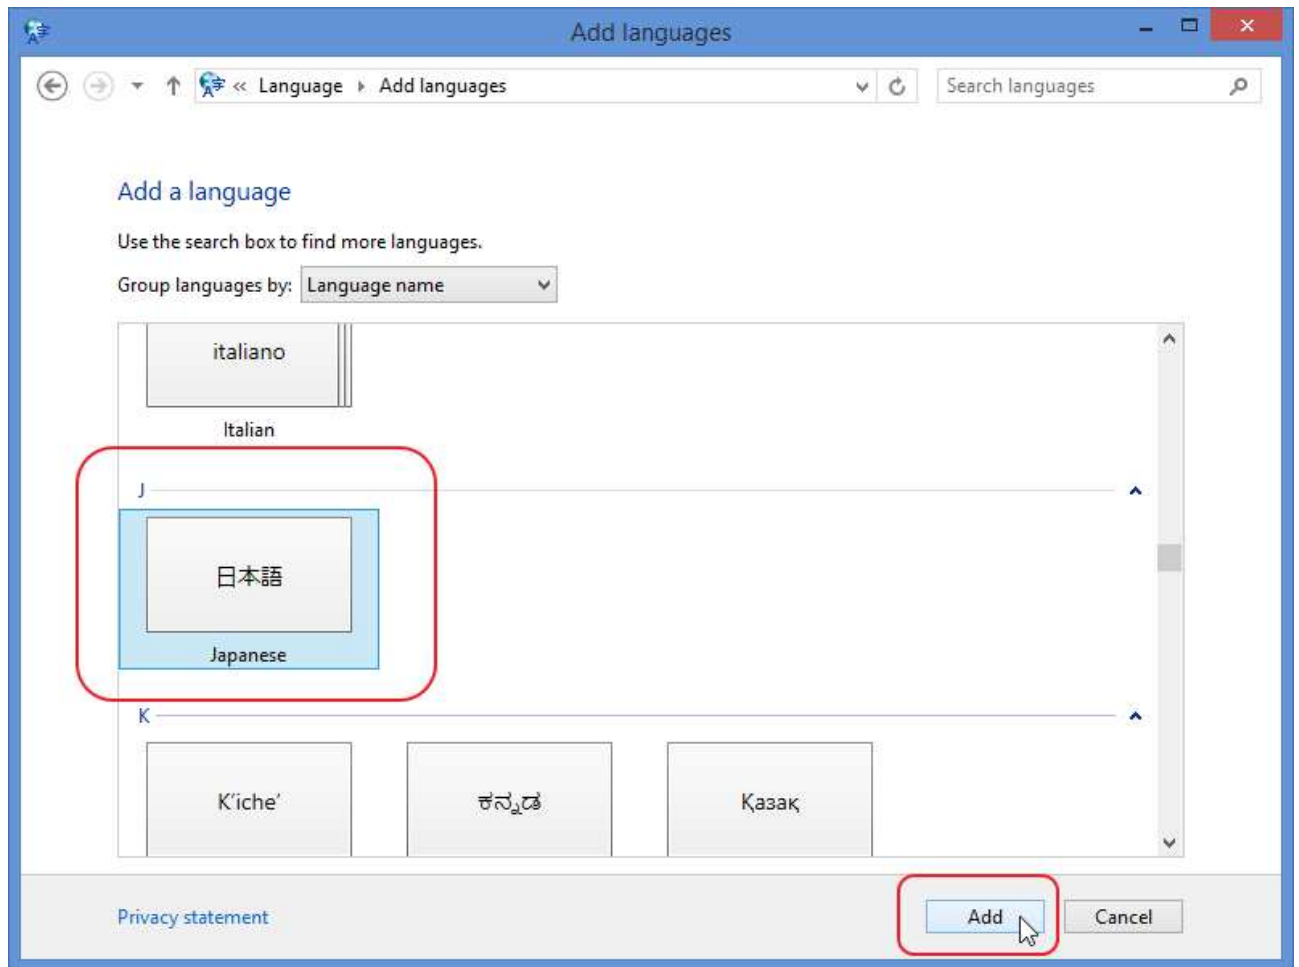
Add languages

« Language ▸ Add languages

Search languages

Add a language

Use the search box to find more languages.

Group languages by: Language name

italiano

Italian

J

日本語

Japanese

K

K'iche'

ಕನ್ನಡ

Қазақ

Privacy statement

Add

Cancel